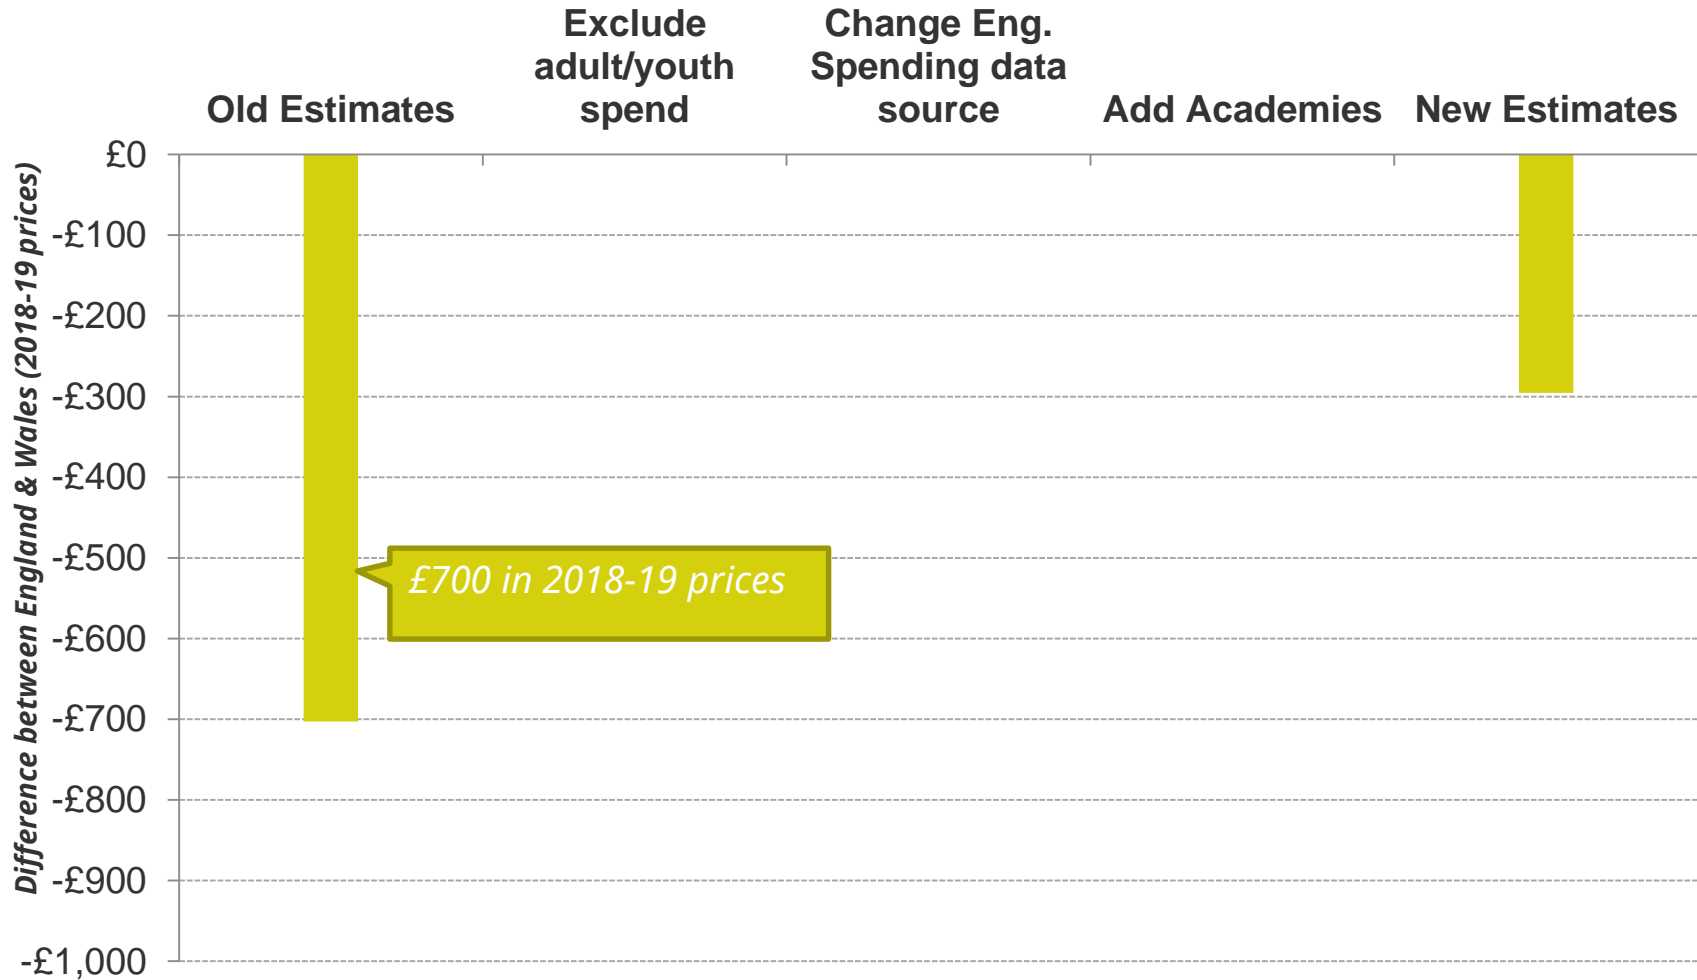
Old Estimates

Exclude adult/youth spend

Change Eng. Spending data source

Add Academies

New Estimates

Difference between England & Wales (2018-19 prices)

£0
-£100
-£200
-£300
-£400
-£500
-£600
-£700
-£800
-£900
-£1,000

£700 in 2018-19 prices